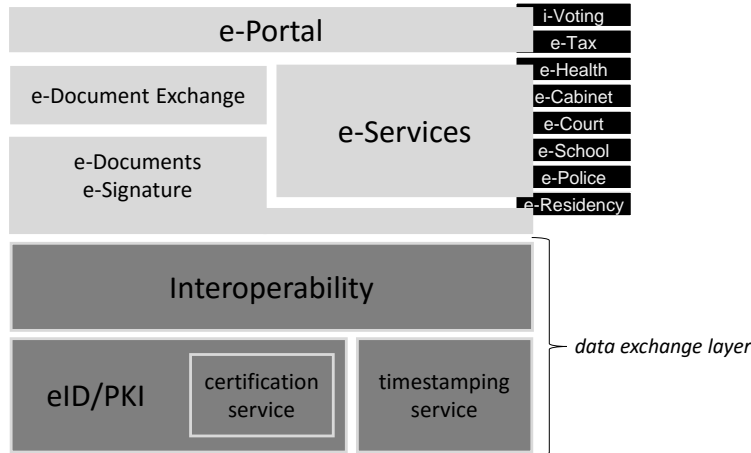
e-Portal

i-Voting
e-Tax
e-Health
e-Cabinet
e-Court
e-School
e-Police
e-Residency

e-Document Exchange

e-Services

e-Documents
e-Signature

Interoperability

eID/PKI

certification service

timestamping service

data exchange layer